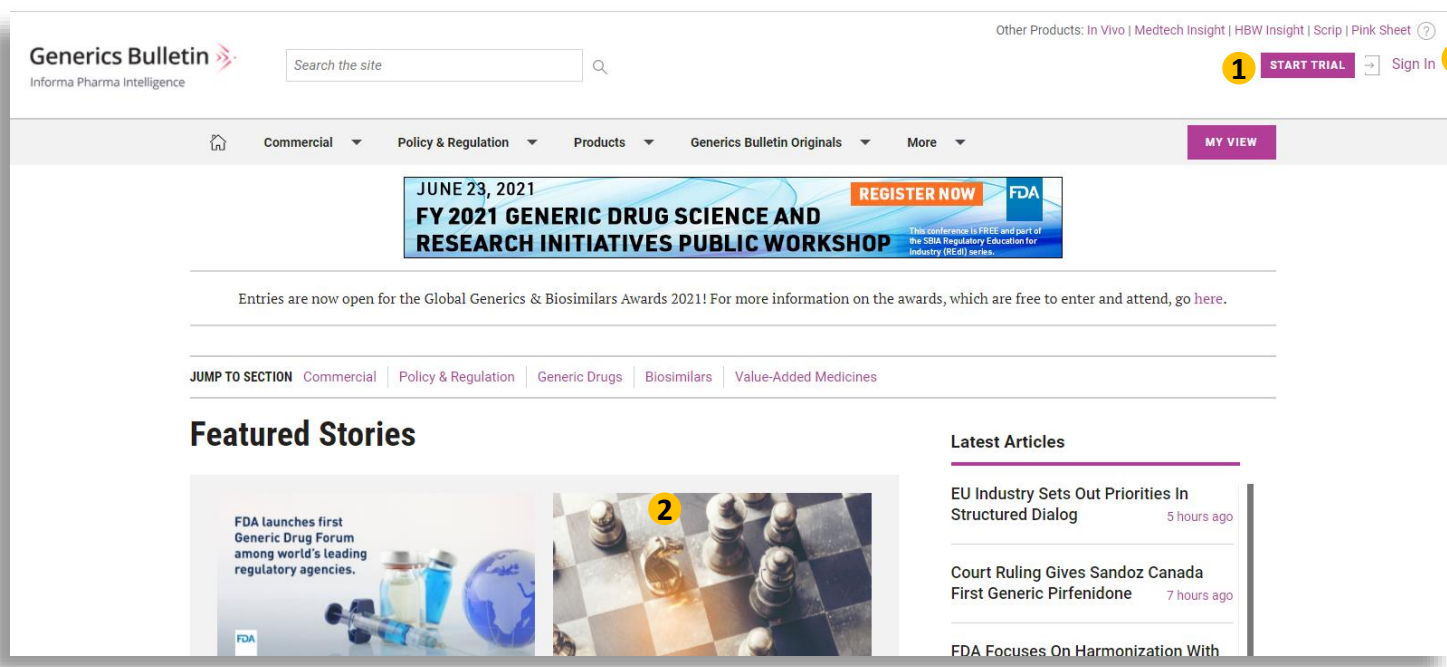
Generics Bulletin
Informa Pharma Intelligence

Search the site

Other Products: In Vivo | Medtech Insight | HBW Insight | Scrip | Pink Sheet ?

1 START TRIAL Sign In

Commercial Policy & Regulation Products Generics Bulletin Originals More MY VIEW

JUNE 23, 2021
FY 2021 GENERIC DRUG SCIENCE AND RESEARCH INITIATIVES PUBLIC WORKSHOP
REGISTER NOW
FDA
This conference is FREE and part of the SBIA Regulatory Education for Industry (REdI) series.

Entries are now open for the Global Generics & Biosimilars Awards 2021! For more information on the awards, which are free to enter and attend, go here.

JUMP TO SECTION Commercial | Policy & Regulation | Generic Drugs | Biosimilars | Value-Added Medicines

Featured Stories

FDA launches first Generic Drug Forum among world's leading regulatory agencies.

FDA

2

Latest Articles

EU Industry Sets Out Priorities In Structured Dialog 5 hours ago

Court Ruling Gives Sandoz Canada First Generic Pirfenidone 7 hours ago

FDA Focuses On Harmonization With